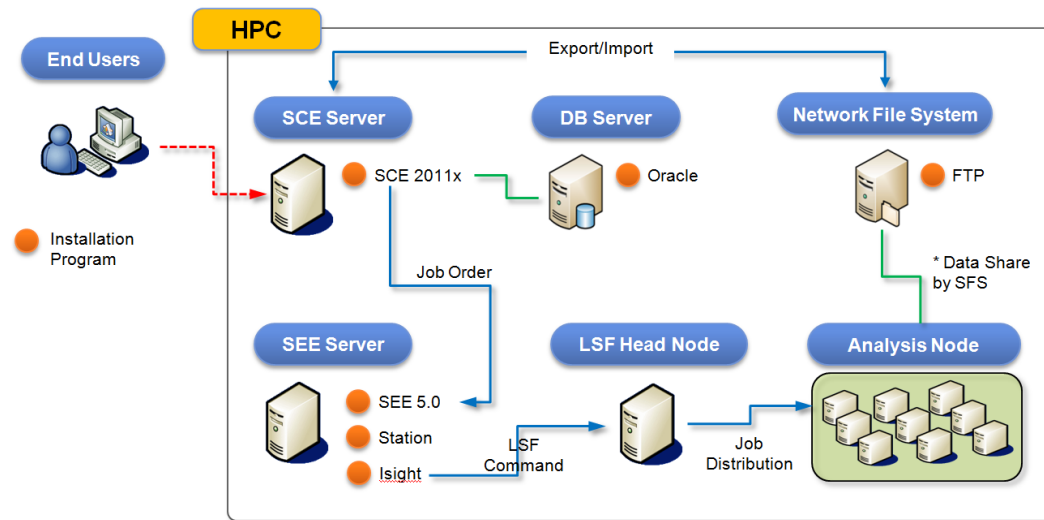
End Users

Installation Program

HPC

Export/Import

SCE Server

DB Server

Network File System

SCE 2011x

Oracle

FTP

Job Order

* Data Share by SFS

SEE Server

LSF Head Node

Analysis Node

SEE 5.0

Station

Isight

LSF Command

Job Distribution